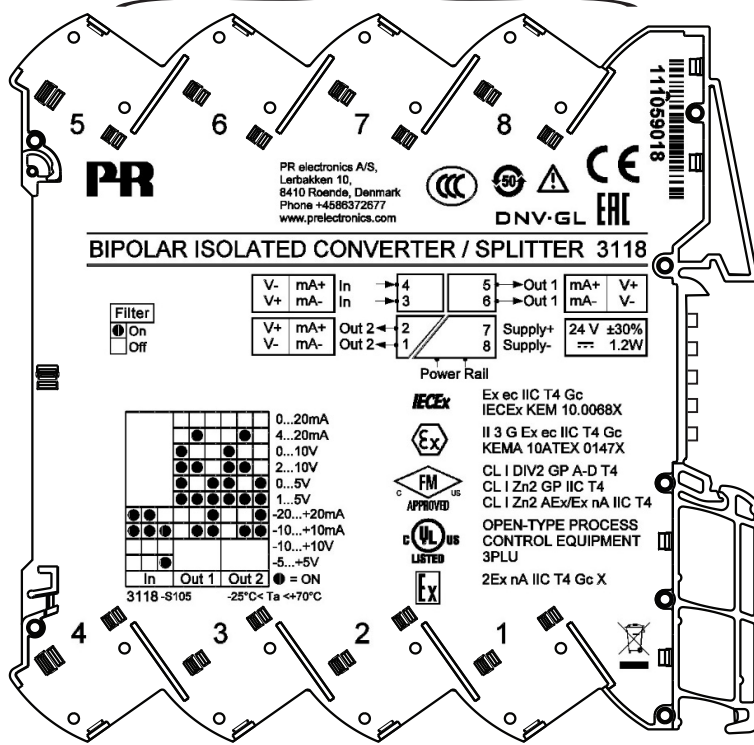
5 6 7 8

1110559018

PR

PR electronics A/S,
Lerbakken 10,
8410 Roende, Denmark
Phone +4586372677
www.prelectronics.com

CCC 50 CE
DNV·GL EAC

BIPOLAR ISOLATED CONVERTER / SPLITTER 3118

| V- | mA+ |
|---|---|
| V+ | mA- |

In 4
In 3

5 Out 1
6 Out 1

| mA+ | V+ |
|---|---|
| mA- | V- |

Filter
On
Off

| V+ | mA+ |
|---|---|
| V- | mA- |

Out 2 2
Out 2 1

7 Supply+
8 Supply-

24 V ±30%
1.2W

Power Rail

IECEx
Ex ec IIC T4 Gc
IECEx KEM 10.0068X

II 3 G Ex ec IIC T4 Gc
KEMA 10ATEX 0147X

FM APPROVED
CL I DIV2 GP A-D T4
CL I Zn2 GP IIC T4
CL I Zn2 AEx/Ex nA IIC T4

c UL us LISTED
OPEN-TYPE PROCESS CONTROL EQUIPMENT
3PLU

2Ex nA IIC T4 Gc X

0...20mA
4...20mA
0...10V
2...10V
0...5V
1...5V
-20...+20mA
-10...+10mA
-10...+10V
-5...+5V

In | Out 1 | Out 2 ● = ON
3118 -S105 -25°C< Ta <+70°C

4 3 2 1